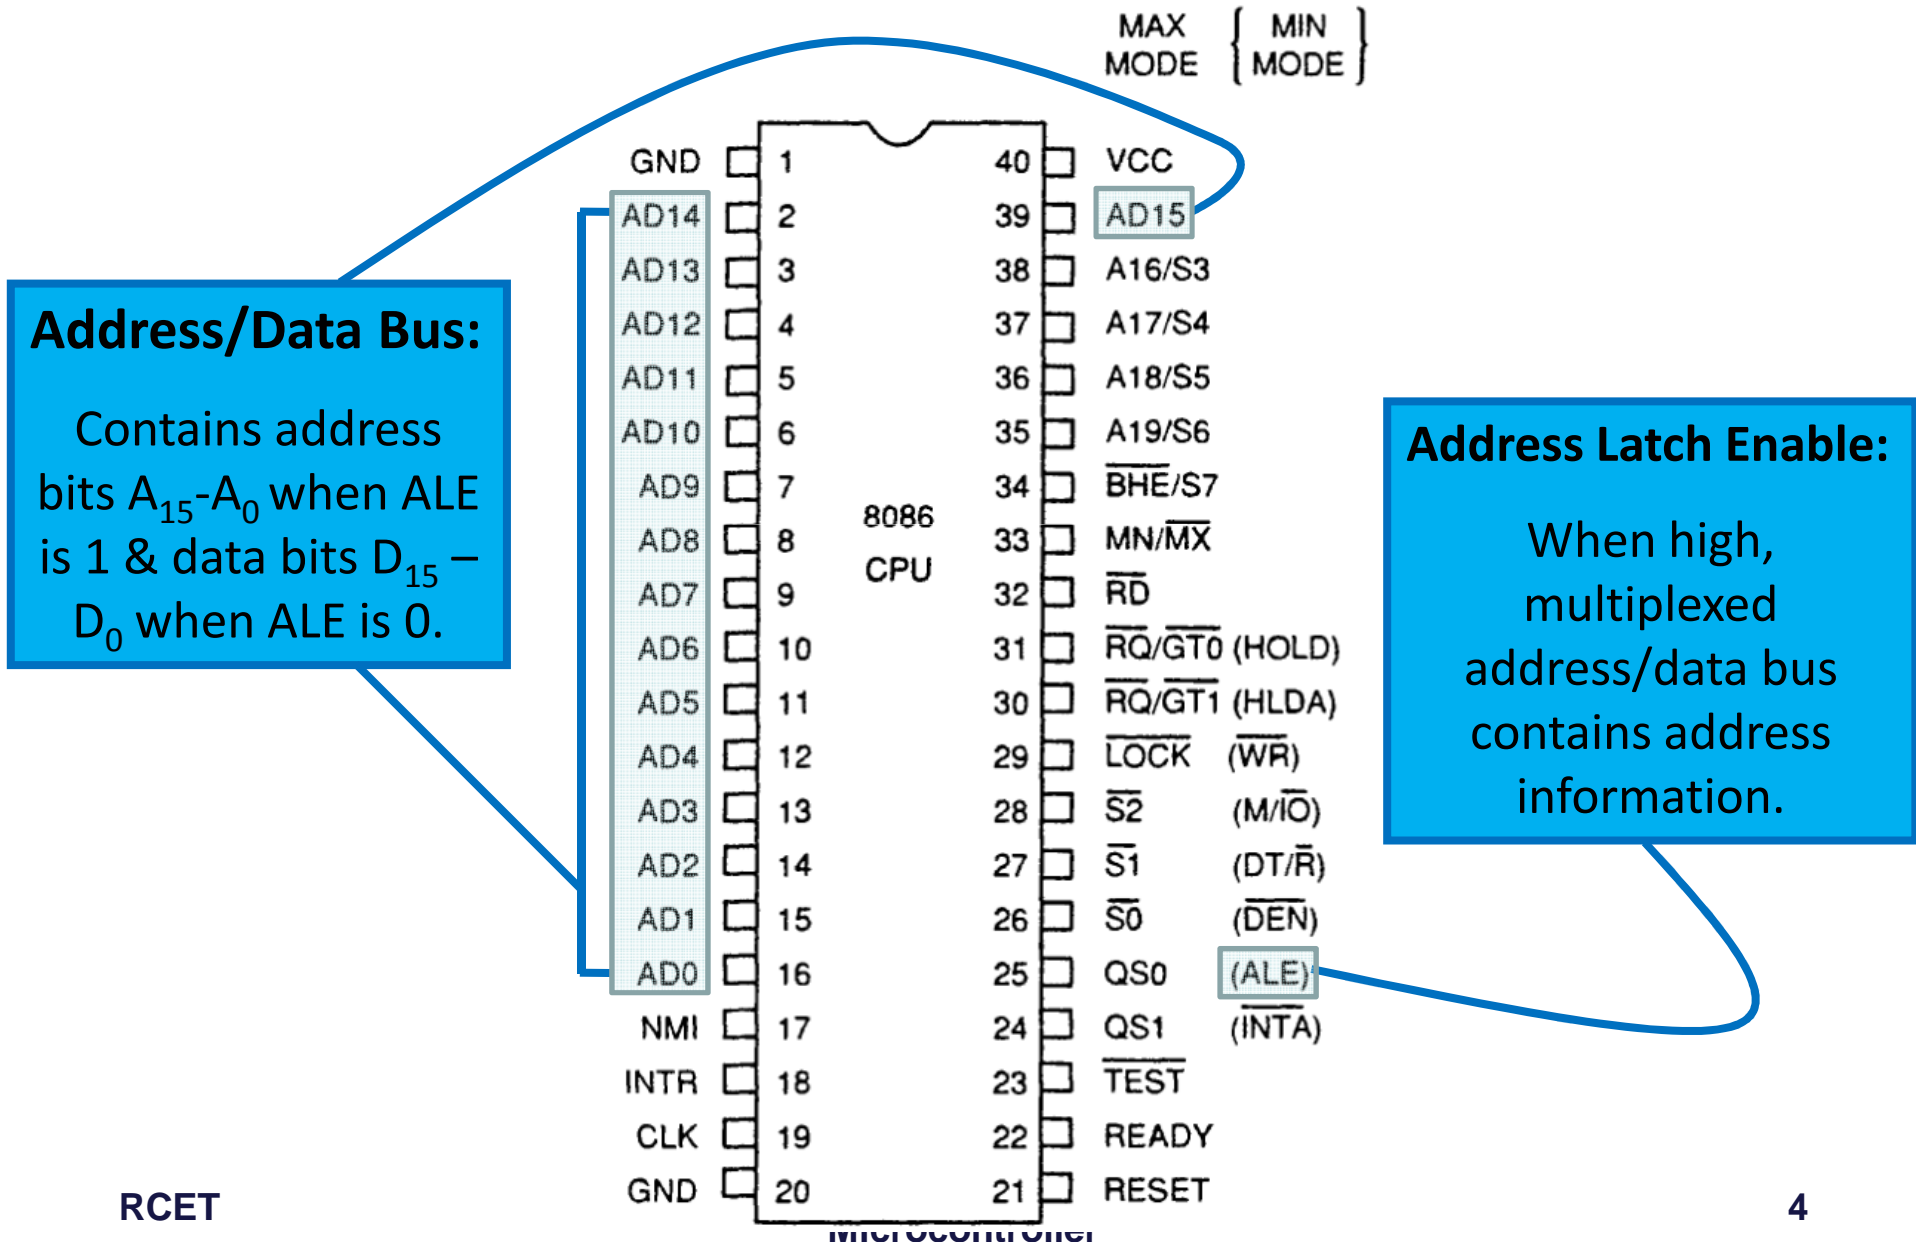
MAX MODE ( MIN MODE )

Address/Data Bus:

Contains address bits $A_{15}$-$A_0$ when ALE is 1 & data bits $D_{15}$ – $D_0$ when ALE is 0.

| | | | | | |
|---|---|---|---|---|---|
| GND | 1 | | 40 | VCC | |
| AD14 | 2 | | 39 | AD15 | |
| AD13 | 3 | | 38 | A16/S3 | |
| AD12 | 4 | | 37 | A17/S4 | |
| AD11 | 5 | | 36 | A18/S5 | |
| AD10 | 6 | | 35 | A19/S6 | |
| AD9 | 7 | | 34 | $\overline{BHE}$/S7 | |
| AD8 | 8 | 8086 | 33 | MN/$\overline{MX}$ | |
| AD7 | 9 | CPU | 32 | $\overline{RD}$ | |
| AD6 | 10 | | 31 | $\overline{RQ}/\overline{GT0}$ | (HOLD) |
| AD5 | 11 | | 30 | $\overline{RQ}/\overline{GT1}$ | (HLDA) |
| AD4 | 12 | | 29 | $\overline{LOCK}$ | ($\overline{WR}$) |
| AD3 | 13 | | 28 | $\overline{S2}$ | (M/$\overline{IO}$) |
| AD2 | 14 | | 27 | $\overline{S1}$ | (DT/$\overline{R}$) |
| AD1 | 15 | | 26 | $\overline{S0}$ | ($\overline{DEN}$) |
| AD0 | 16 | | 25 | QS0 | (ALE) |
| NMI | 17 | | 24 | QS1 | ($\overline{INTA}$) |
| INTR | 18 | | 23 | $\overline{TEST}$ | |
| CLK | 19 | | 22 | READY | |
| GND | 20 | | 21 | RESET | |

Address Latch Enable:

When high, multiplexed address/data bus contains address information.

RCET

Microcontroller

4